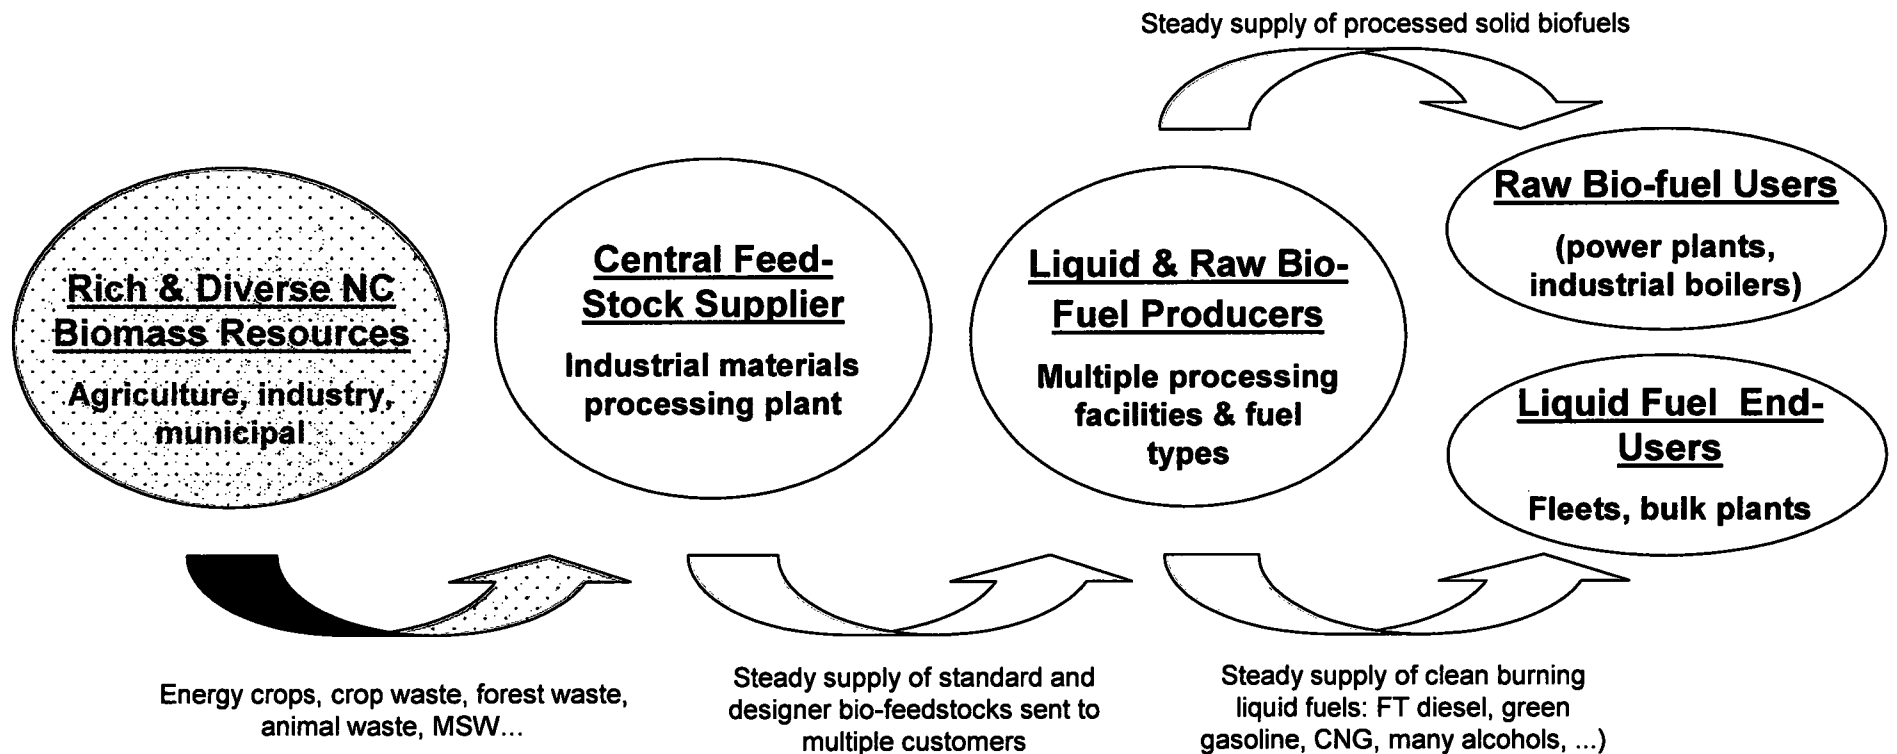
Steady supply of processed solid biofuels

Raw Bio-fuel Users

(power plants, industrial boilers)

Rich & Diverse NC Biomass Resources

Agriculture, industry, municipal

Central Feed-Stock Supplier

Industrial materials processing plant

Liquid & Raw Bio-Fuel Producers

Multiple processing facilities & fuel types

Liquid Fuel End-Users

Fleets, bulk plants

Energy crops, crop waste, forest waste, animal waste, MSW...

Steady supply of standard and designer bio-feedstocks sent to multiple customers

Steady supply of clean burning liquid fuels: FT diesel, green gasoline, CNG, many alcohols, ...)